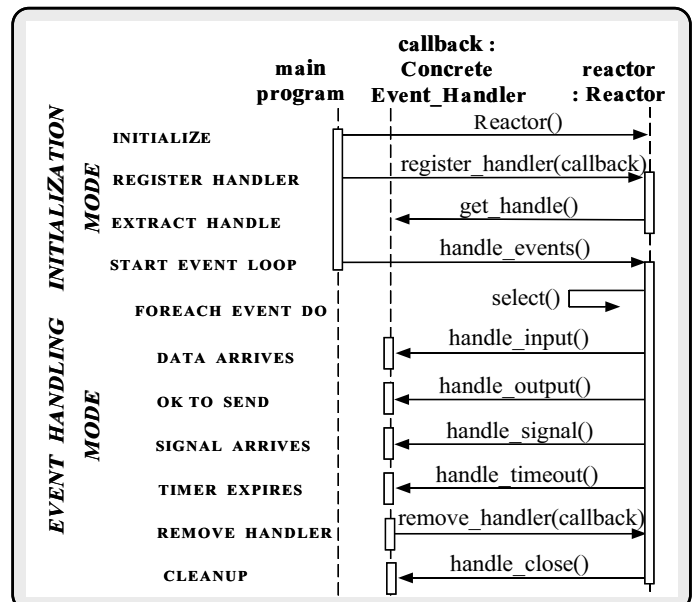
main program

callback : Concrete Event_Handler

reactor : Reactor

INITIALIZATION MODE

INITIALIZE

Reactor()

REGISTER HANDLER

register_handler(callback)

EXTRACT HANDLE

get_handle()

START EVENT LOOP

handle_events()

EVENT HANDLING MODE

FOREACH EVENT DO

select()

DATA ARRIVES

handle_input()

OK TO SEND

handle_output()

SIGNAL ARRIVES

handle_signal()

TIMER EXPIRES

handle_timeout()

REMOVE HANDLER

remove_handler(callback)

CLEANUP

handle_close()